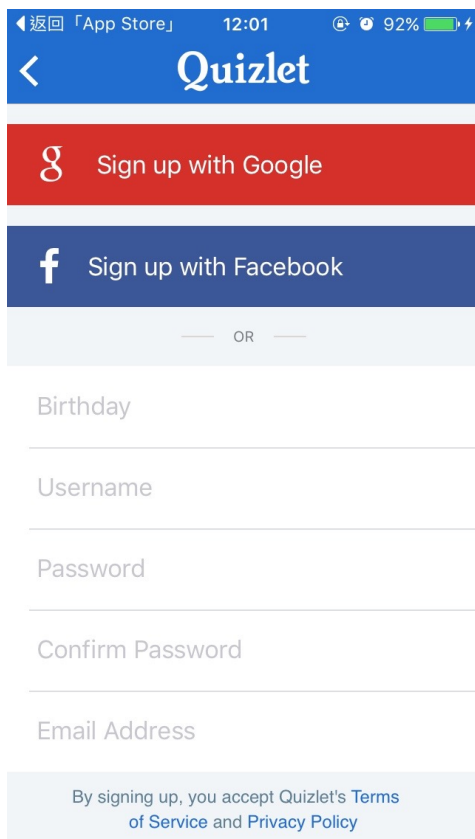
◀返回「App Store」 12:01 92%

<

Quizlet

g Sign up with Google

f Sign up with Facebook

OR

Birthday

Username

Password

Confirm Password

Email Address

By signing up, you accept Quizlet's Terms of Service and Privacy Policy